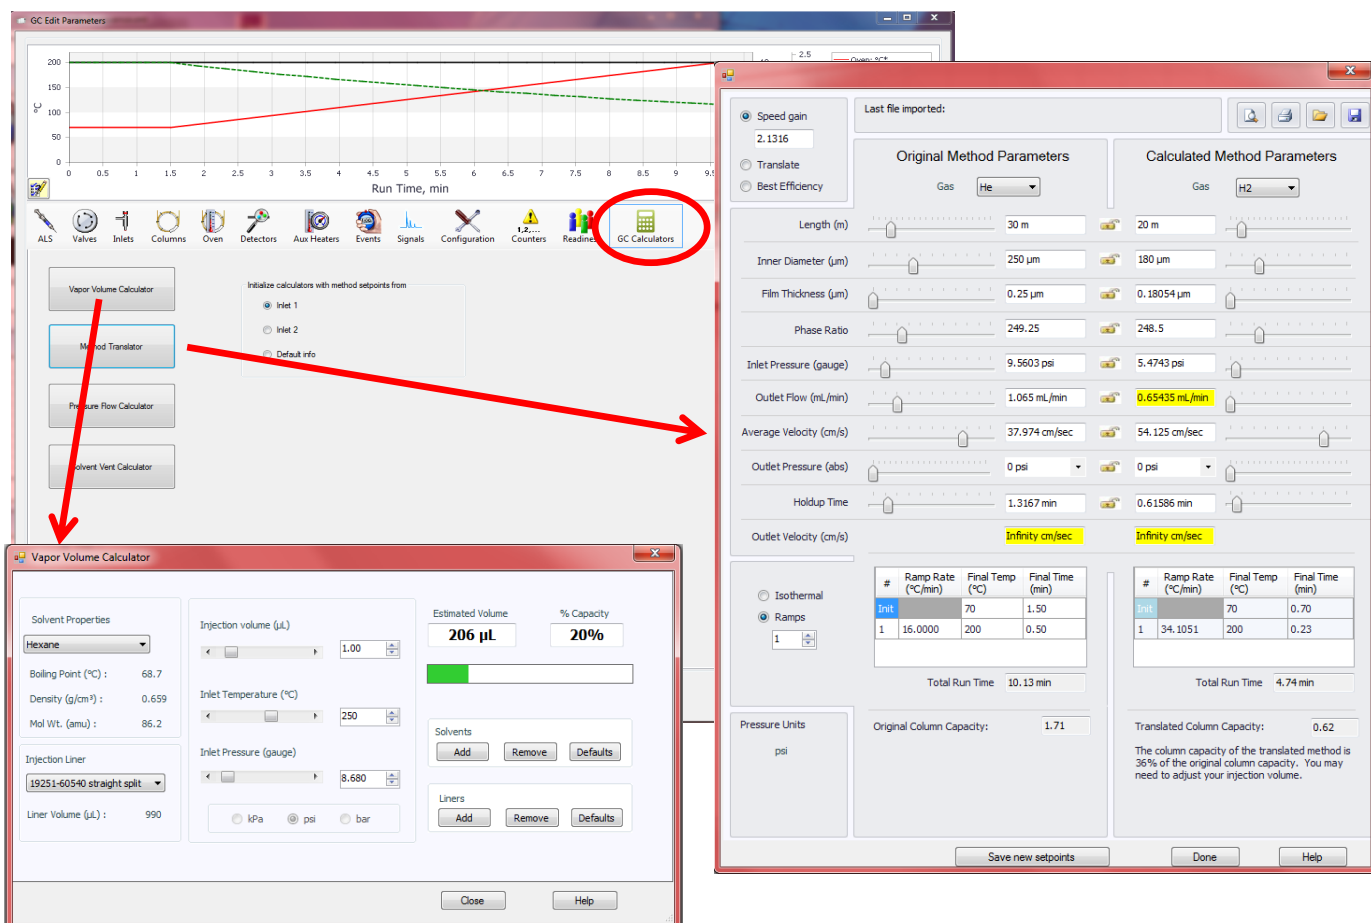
GC Edit Parameters

200
150
100
50
0
°C
0 0.5 1 1.5 2 2.5 3 3.5 4 4.5 5 5.5 6 6.5 7 7.5 8 8.5 9 9.5
Run Time, min
2.5
Oven: °C*

ALS Valves Inlets Columns Oven Detectors Aux Heaters Events Signals Configuration Counters Readiness GC Calculators

Vapor Volume Calculator
Method Translator
Pressure Flow Calculator
Solvent Vent Calculator

Initialize calculators with method setpoints from
Inlet 1
Inlet 2
Default info

Speed gain
2.1316
Translate
Best Efficiency
Last file imported:

Original Method Parameters
Gas He
Calculated Method Parameters
Gas H2

| | Original | Calculated |
|---|---|---|
| Length (m) | 30 m | 20 m |
| Inner Diameter (µm) | 250 µm | 180 µm |
| Film Thickness (µm) | 0.25 µm | 0.18054 µm |
| Phase Ratio | 249.25 | 248.5 |
| Inlet Pressure (gauge) | 9.5603 psi | 5.4743 psi |
| Outlet Flow (mL/min) | 1.065 mL/min | 0.65435 mL/min |
| Average Velocity (cm/s) | 37.974 cm/sec | 54.125 cm/sec |
| Outlet Pressure (abs) | 0 psi | 0 psi |
| Holdup Time | 1.3167 min | 0.61586 min |
| Outlet Velocity (cm/s) | Infinity cm/sec | Infinity cm/sec |

Isothermal
Ramps
1

| # | Ramp Rate (°C/min) | Final Temp (°C) | Final Time (min) |
|---|---|---|---|
| Init | | 70 | 1.50 |
| 1 | 16.0000 | 200 | 0.50 |

Total Run Time 10.13 min

| # | Ramp Rate (°C/min) | Final Temp (°C) | Final Time (min) |
|---|---|---|---|
| Init | | 70 | 0.70 |
| 1 | 34.1051 | 200 | 0.23 |

Total Run Time 4.74 min

Pressure Units
psi
Original Column Capacity: 1.71
Translated Column Capacity: 0.62
The column capacity of the translated method is 36% of the original column capacity. You may need to adjust your injection volume.

Save new setpoints Done Help

Vapor Volume Calculator
Solvent Properties
Hexane
Boiling Point (°C) : 68.7
Density (g/cm³) : 0.659
Mol Wt. (amu) : 86.2
Injection Liner
19251-60540 straight split
Liner Volume (µL) : 990
Injection volume (µL)
1.00
Inlet Temperature (°C)
250
Inlet Pressure (gauge)
8.680
kPa psi bar
Estimated Volume
206 µL
% Capacity
20%
Solvents
Add Remove Defaults
Liners
Add Remove Defaults
Close Help